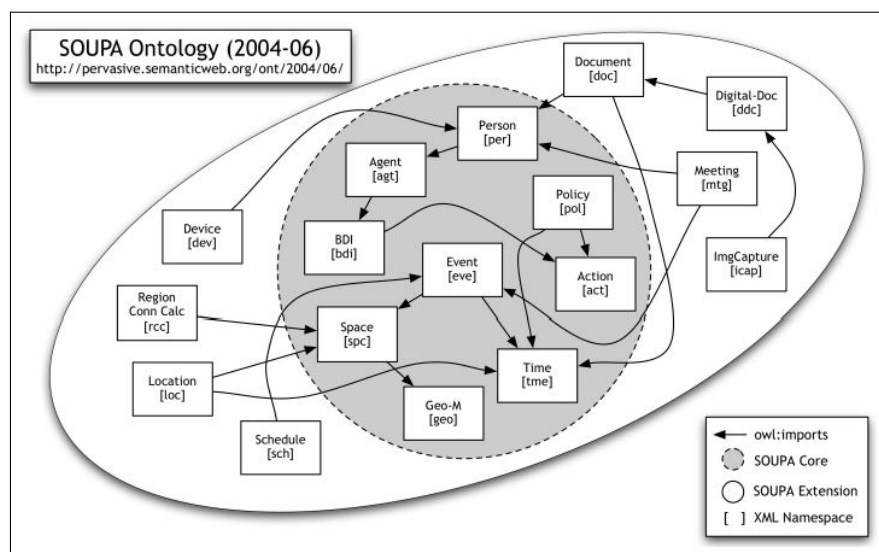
SOUPA Ontology (2004-06)
http://pervasive.semanticweb.org/ont/2004/06/

Document
[doc]

Digital-Doc
[ddc]

Person
[per]

Agent
[agt]

Meeting
[mtg]

Policy
[pol]

Device
[dev]

BDI
[bdi]

Action
[act]

ImgCapture
[icap]

Event
[eve]

Region
Conn Calc
[rcc]

Space
[spc]

Time
[tme]

Location
[loc]

Geo-M
[geo]

Schedule
[sch]

owl:imports
SOUPA Core
SOUPA Extension
[ ] XML Namespace